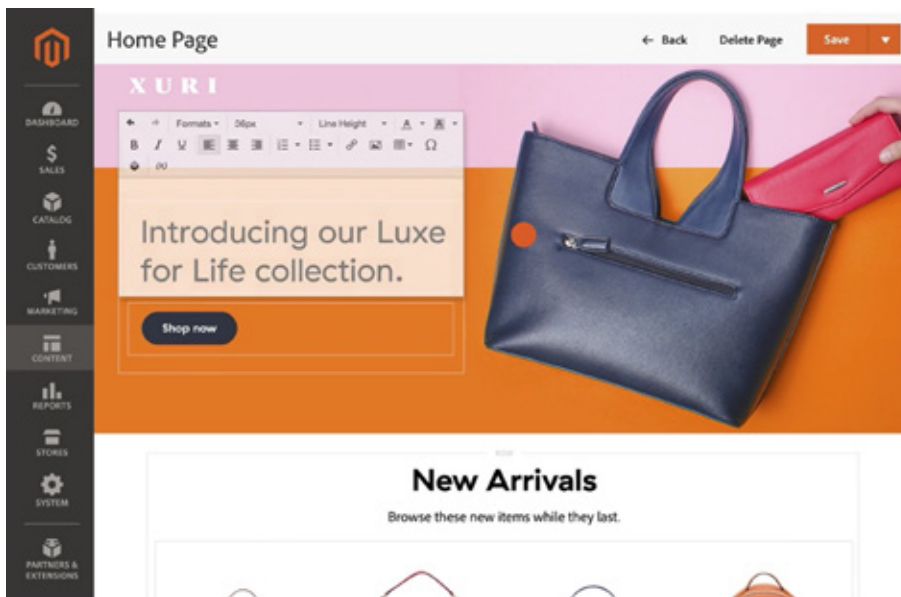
DASHBOARD
SALES
CATALOG
CUSTOMERS
MARKETING
CONTENT
REPORTS
STORES
SYSTEM
PARTNERS & EXTENSIONS

Home Page

← Back Delete Page Save ▾

XURI

Formats ▾ 36px ▾ Line Height ▾ A ▾ A ▾
B I U Ω

Introducing our Luxe for Life collection.

Shop now

New Arrivals

Browse these new items while they last.